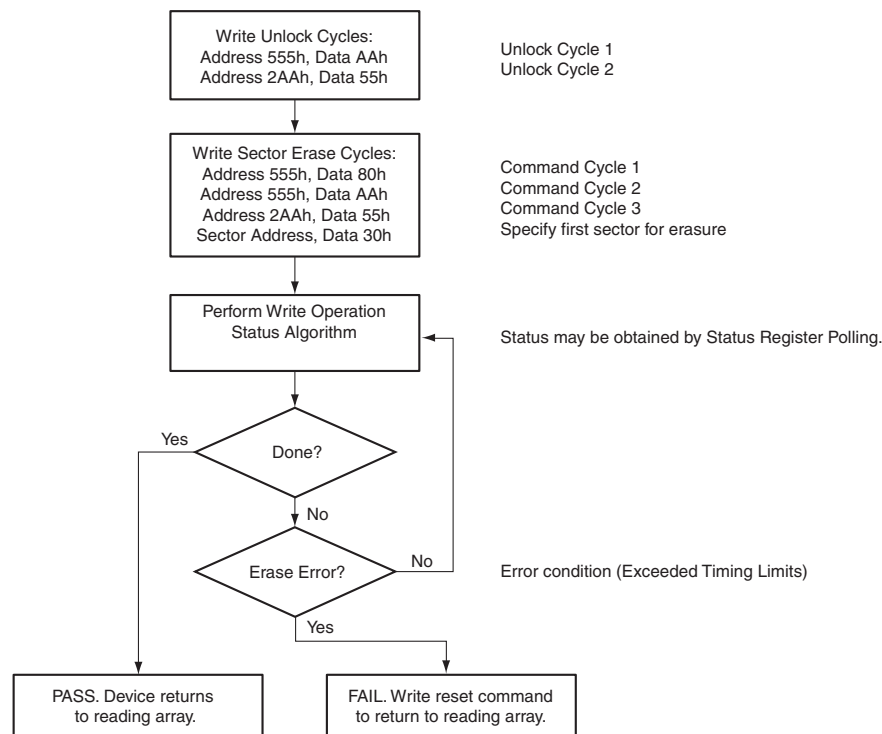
Write Unlock Cycles:
Address 555h, Data AAh
Address 2AAh, Data 55h

Unlock Cycle 1
Unlock Cycle 2

Write Sector Erase Cycles:
Address 555h, Data 80h
Address 555h, Data AAh
Address 2AAh, Data 55h
Sector Address, Data 30h

Command Cycle 1
Command Cycle 2
Command Cycle 3
Specify first sector for erasure

Perform Write Operation
Status Algorithm

Status may be obtained by Status Register Polling.

Yes

Done?

No

Erase Error?

No

Error condition (Exceeded Timing Limits)

Yes

PASS. Device returns
to reading array.

FAIL. Write reset command
to return to reading array.